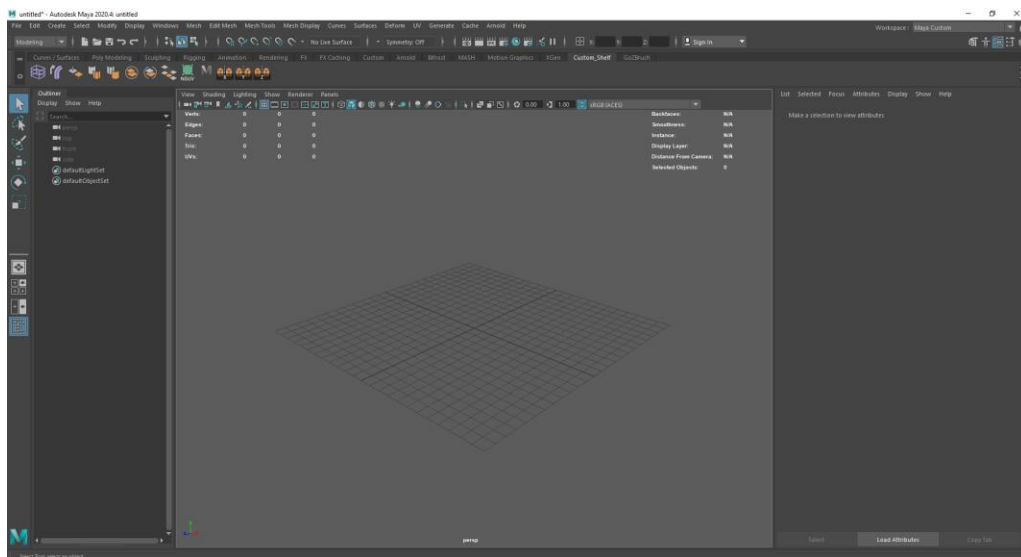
untitled* - Autodesk Maya 2020.4: untitled

File Edit Create Select Modify Display Windows Mesh Edit Mesh Mesh Tools Mesh Display Curves Surfaces Deform UV Generate Cache Arnold Help

Workspace : Maya Custom

Modeling

No Live Surface

Symmetry: Off

Sign In

Curves / Surfaces Poly Modeling Sculpting Rigging Animation Rendering FX FX Caching Custom Arnold Bifrost MASH Motion Graphics XGen Custom_Shelf GoZBrush

Outliner
Display Show Help

Search...

persp
top
front
side
defaultLightSet
defaultObjectSet

View Shading Lighting Show Renderer Panels

0.00 1.00 sRGB (ACES)

| | | | |
|---|---|---|---|
| Verts: | 0 | 0 | 0 |
| Edges: | 0 | 0 | 0 |
| Faces: | 0 | 0 | 0 |
| Tris: | 0 | 0 | 0 |
| UVs: | 0 | 0 | 0 |

| | |
|---|---|
| Backfaces: | N/A |
| Smoothness: | N/A |
| Instance: | N/A |
| Display Layer: | N/A |
| Distance From Camera: | N/A |
| Selected Objects: | 0 |

persp

List Selected Focus Attributes Display Show Help

Make a selection to view attributes

Select Load Attributes Copy Tab

Select Tool: select an object